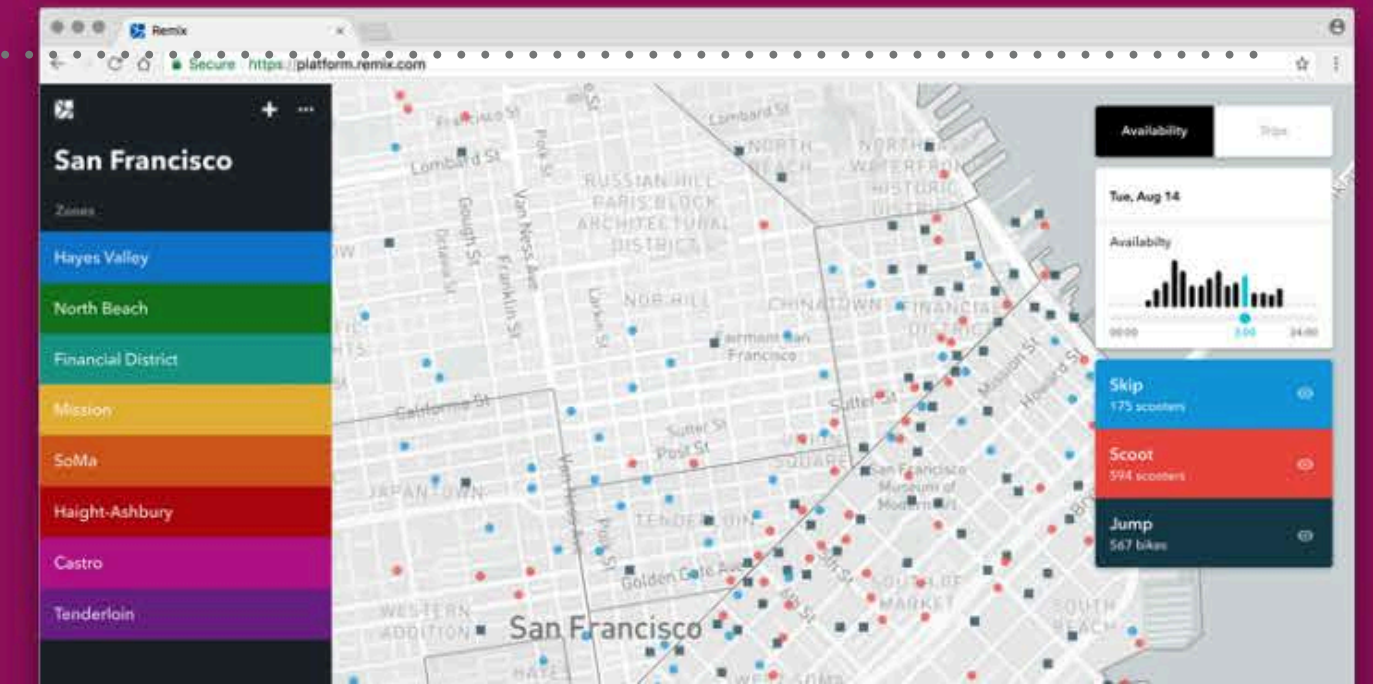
Remix

Secure https://platform.remix.com

San Francisco

Zones

Hayes Valley

North Beach

Financial District

Mission

SoMa

Haight-Ashbury

Castro

Tenderloin

Availability

Trips

Tue, Aug 14

Availability

00:00 3:00 24:00

Skip
175 scooters

Scoot
594 scooters

Jump
567 bikes

Francisco St
Lombard St
Polk St
Gough St
Octavia St
Van Ness Ave
Franklin St
Larkin St
RUSSIAN HILL
PARIS BLOCK
ARCHITECTURAL
DISTRICT
NORTH BEACH
NORTHEAST WATERFRONT HISTORIC DISTRICT
NOB HILL
CHINATOWN
FINANCIAL DISTRICT
Fairmont San Francisco
California St
Sutter St
Post St
UNION SQUARE
JAPANTOWN
TENDERLOIN
Golden Gate Ave
San Francisco Museum of Modern Art
SOUTH OF MARKET
SOUTH BEACH
WESTERN ADDITION
San Francisco
Mission St
Howard St
5th St
6th St